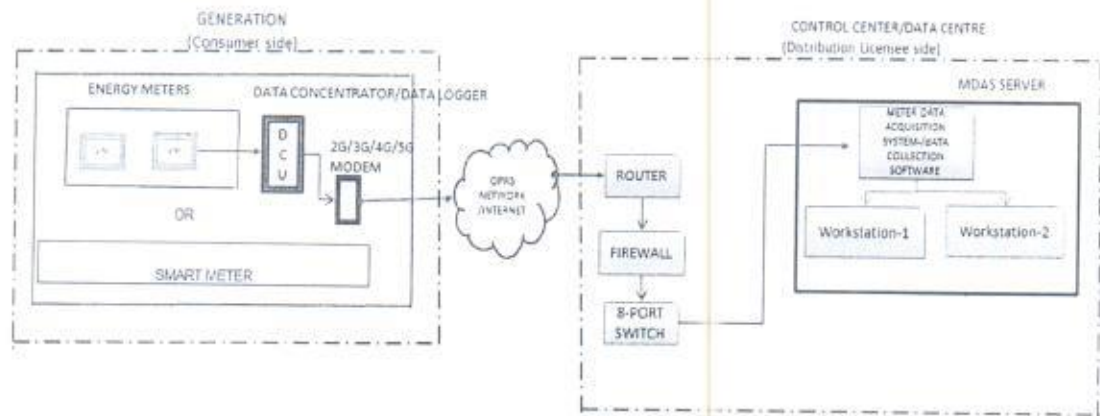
GENERATION
(Consumer side)

ENERGY METERS

DATA CONCENTRATOR/DATA LOGGER

D
C
U

2G/3G/4G/5G
MODEM

OR

SMART METER

GPRS
NETWORK
/INTERNET

CONTROL CENTER/DATA CENTRE
(Distribution Licensee side)

ROUTER

FIREWALL

8-PORT
SWITCH

MDAS SERVER

METER DATA
ACQUISITION
SYSTEM-/DATA
COLLECTION
SOFTWARE

Workstation-1

Workstation-2